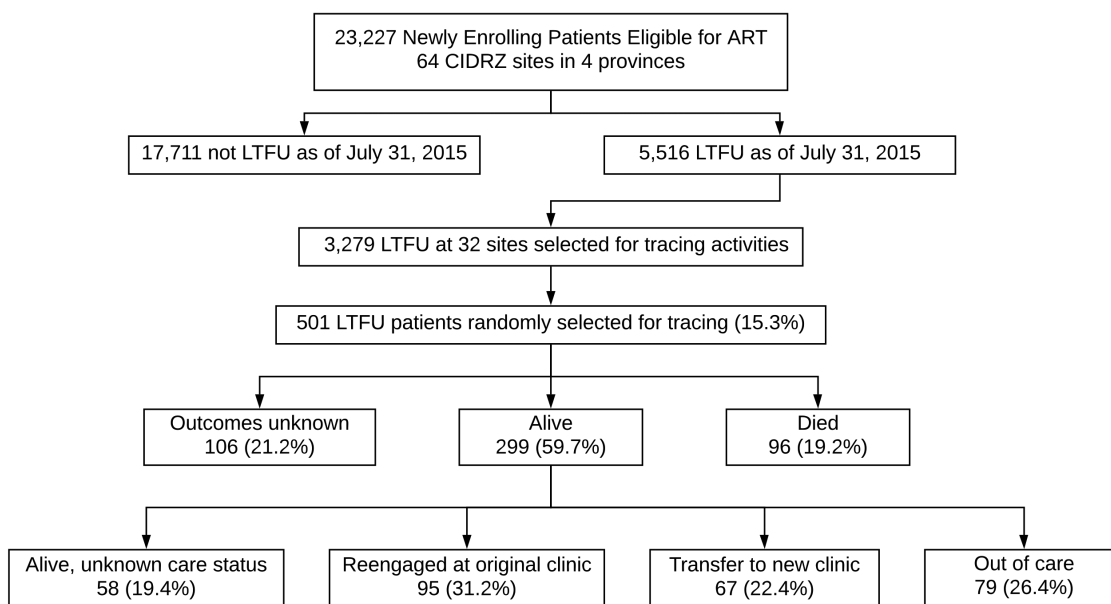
23,227 Newly Enrolling Patients Eligible for ART
64 CIDRZ sites in 4 provinces

17,711 not LTFU as of July 31, 2015

5,516 LTFU as of July 31, 2015

3,279 LTFU at 32 sites selected for tracing activities

501 LTFU patients randomly selected for tracing (15.3%)

Outcomes unknown
106 (21.2%)

Alive
299 (59.7%)

Died
96 (19.2%)

Alive, unknown care status
58 (19.4%)

Reengaged at original clinic
95 (31.2%)

Transfer to new clinic
67 (22.4%)

Out of care
79 (26.4%)